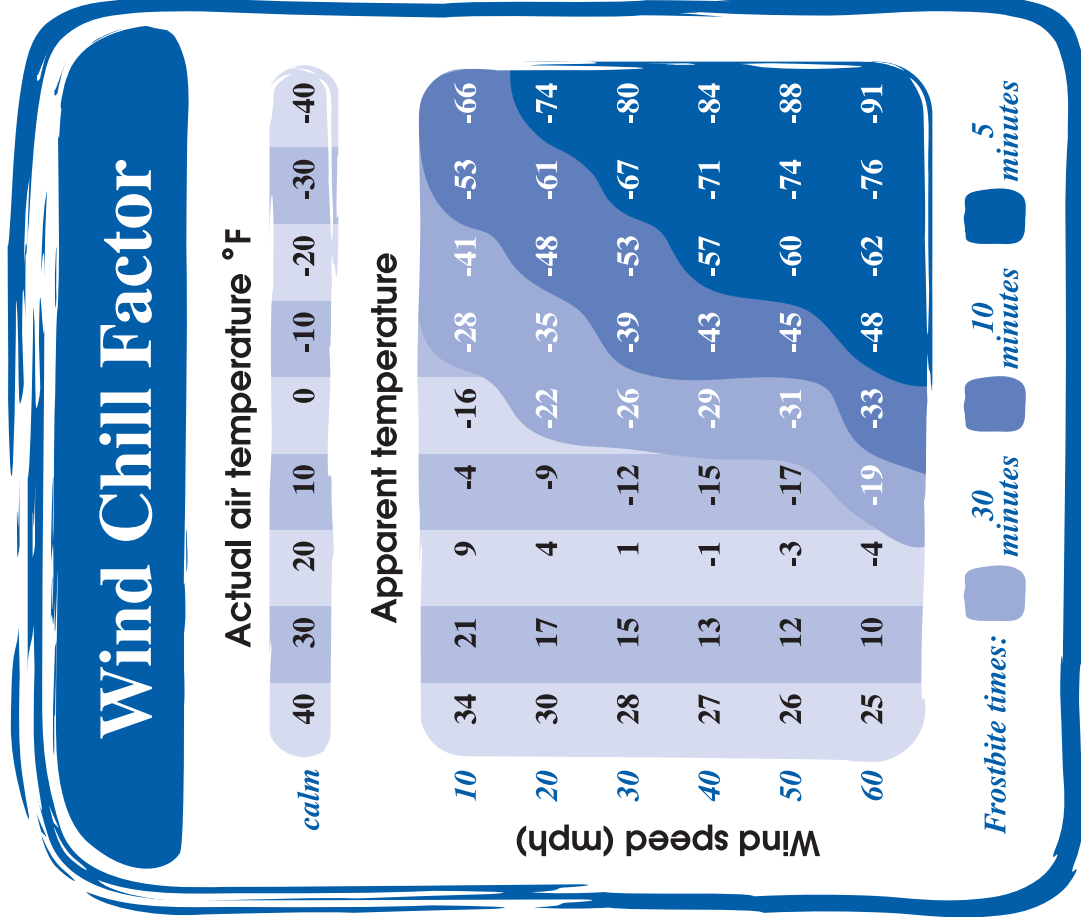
Wind Chill Factor

Actual air temperature °F

| calm | 40 | 30 | 20 | 10 | 0 | -10 | -20 | -30 | -40 |
|---|---|---|---|---|---|---|---|---|---|

Apparent temperature

| Wind speed (mph) | | | | | | | | | |
|---|---|---|---|---|---|---|---|---|---|
| 10 | 34 | 21 | 9 | -4 | -16 | -28 | -41 | -53 | -66 |
| 20 | 30 | 17 | 4 | -9 | -22 | -35 | -48 | -61 | -74 |
| 30 | 28 | 15 | 1 | -12 | -26 | -39 | -53 | -67 | -80 |
| 40 | 27 | 13 | -1 | -15 | -29 | -43 | -57 | -71 | -84 |
| 50 | 26 | 12 | -3 | -17 | -31 | -45 | -60 | -74 | -88 |
| 60 | 25 | 10 | -4 | -19 | -33 | -48 | -62 | -76 | -91 |

Frostbite times: 30 minutes 10 minutes 5 minutes